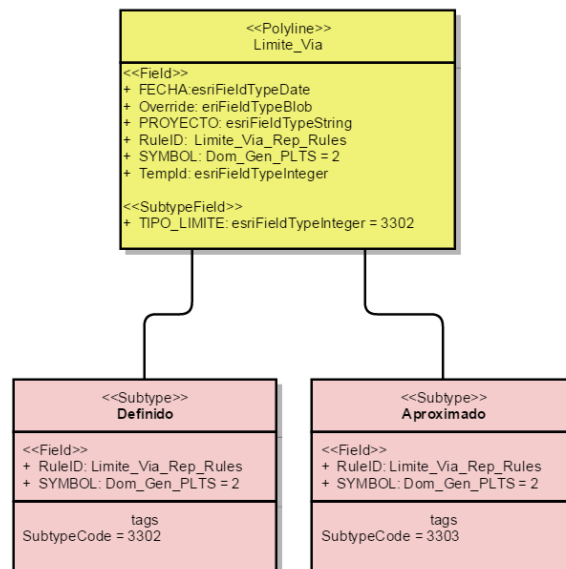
<<Polyline>>
Limite_Via

<<Field>>
+ FECHA:esriFieldTypeDate
+ Override: eriFieldTypeBlob
+ PROYECTO: esriFieldTypeString
+ RuleID: Limite_Via_Rep_Rules
+ SYMBOL: Dom_Gen_PLTS = 2
+ TempId: esriFieldTypeInteger

<<SubtypeField>>
+ TIPO_LIMITE: esriFieldTypeInteger = 3302

<<Subtype>>
Definido

<<Field>>
+ RuleID: Limite_Via_Rep_Rules
+ SYMBOL: Dom_Gen_PLTS = 2

tags
SubtypeCode = 3302

<<Subtype>>
Aproximado

<<Field>>
+ RuleID: Limite_Via_Rep_Rules
+ SYMBOL: Dom_Gen_PLTS = 2

tags
SubtypeCode = 3303